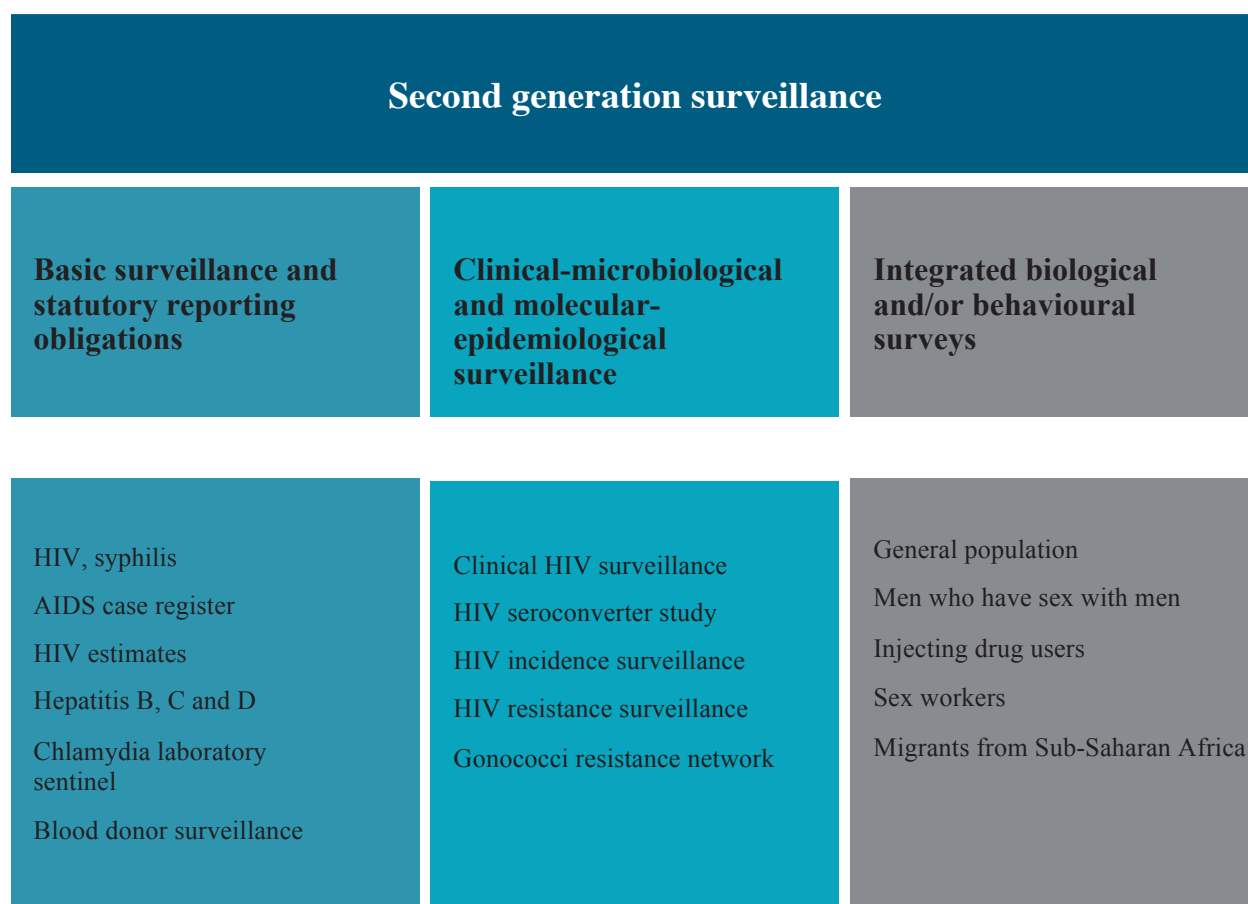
Second generation surveillance

Basic surveillance and statutory reporting obligations

HIV, syphilis

AIDS case register

HIV estimates

Hepatitis B, C and D

Chlamydia laboratory sentinel

Blood donor surveillance

Clinical-microbiological and molecular-epidemiological surveillance

Clinical HIV surveillance

HIV seroconverter study

HIV incidence surveillance

HIV resistance surveillance

Gonococci resistance network

Integrated biological and/or behavioural surveys

General population

Men who have sex with men

Injecting drug users

Sex workers

Migrants from Sub-Saharan Africa